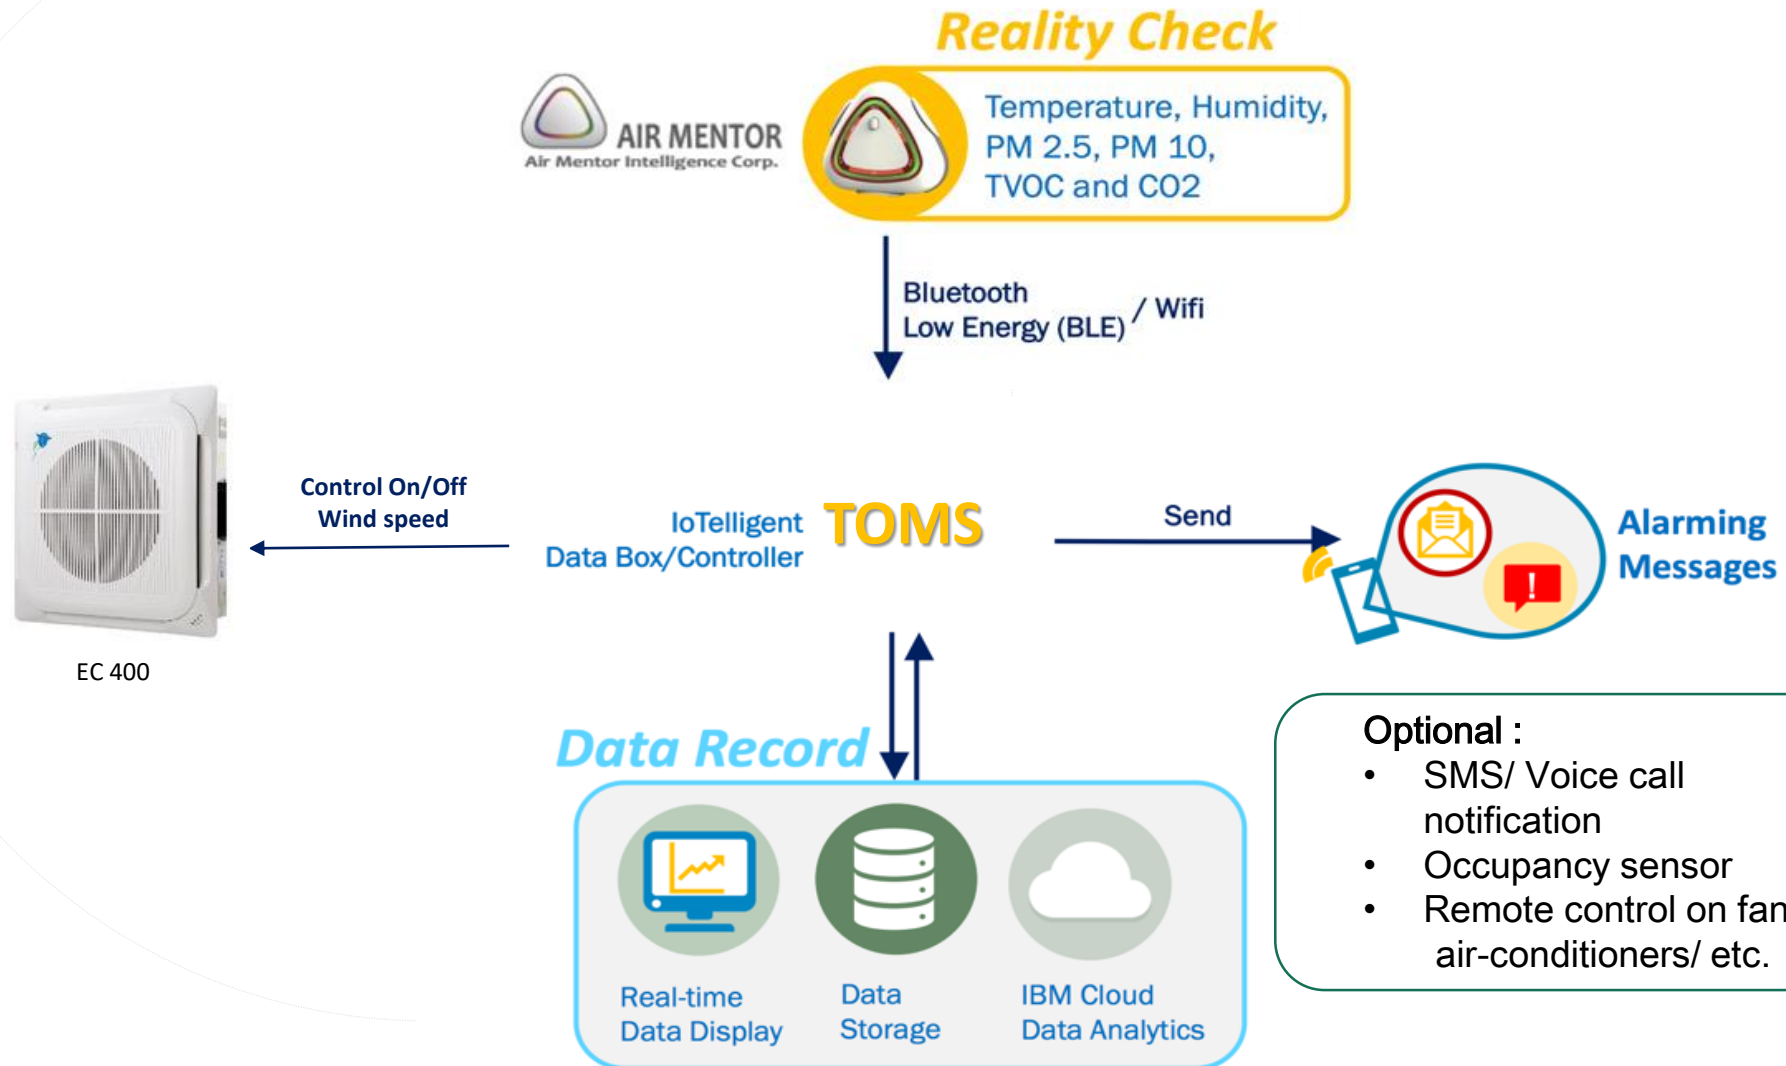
Reality Check

AIR MENTOR
Air Mentor Intelligence Corp.

Temperature, Humidity, PM 2.5, PM 10, TVOC and CO2

Bluetooth Low Energy (BLE) / Wifi

Control On/Off
Wind speed

IoTelligent Data Box/Controller TOMS

Send

Alarming Messages

EC 400

Optional :
• SMS/ Voice call notification
• Occupancy sensor
• Remote control on fan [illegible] air-conditioners/ etc.

Data Record

Real-time Data Display

Data Storage

IBM Cloud Data Analytics